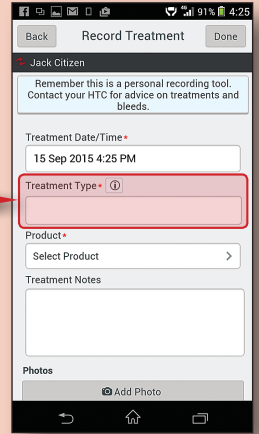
91% 4:25

Back Record Treatment Done

Jack Citizen

Remember this is a personal recording tool. Contact your HTC for advice on treatments and bleeds.

Treatment Date/Time*

15 Sep 2015 4:25 PM

Treatment Type*

Product*

Select Product

Treatment Notes

Photos

Add Photo